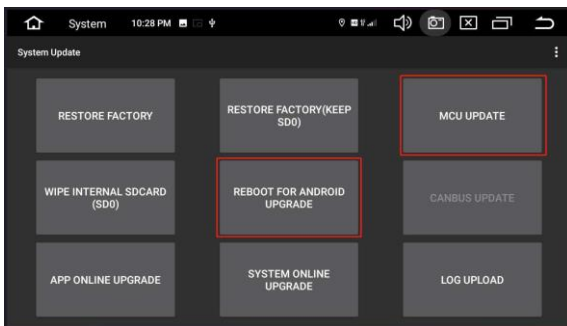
System 10:28 PM

System Update

RESTORE FACTORY

RESTORE FACTORY(KEEP SD0)

MCU UPDATE

WIPE INTERNAL SDCARD (SD0)

REBOOT FOR ANDROID UPGRADE

CANBUS UPDATE

APP ONLINE UPGRADE

SYSTEM ONLINE UPGRADE

LOG UPLOAD